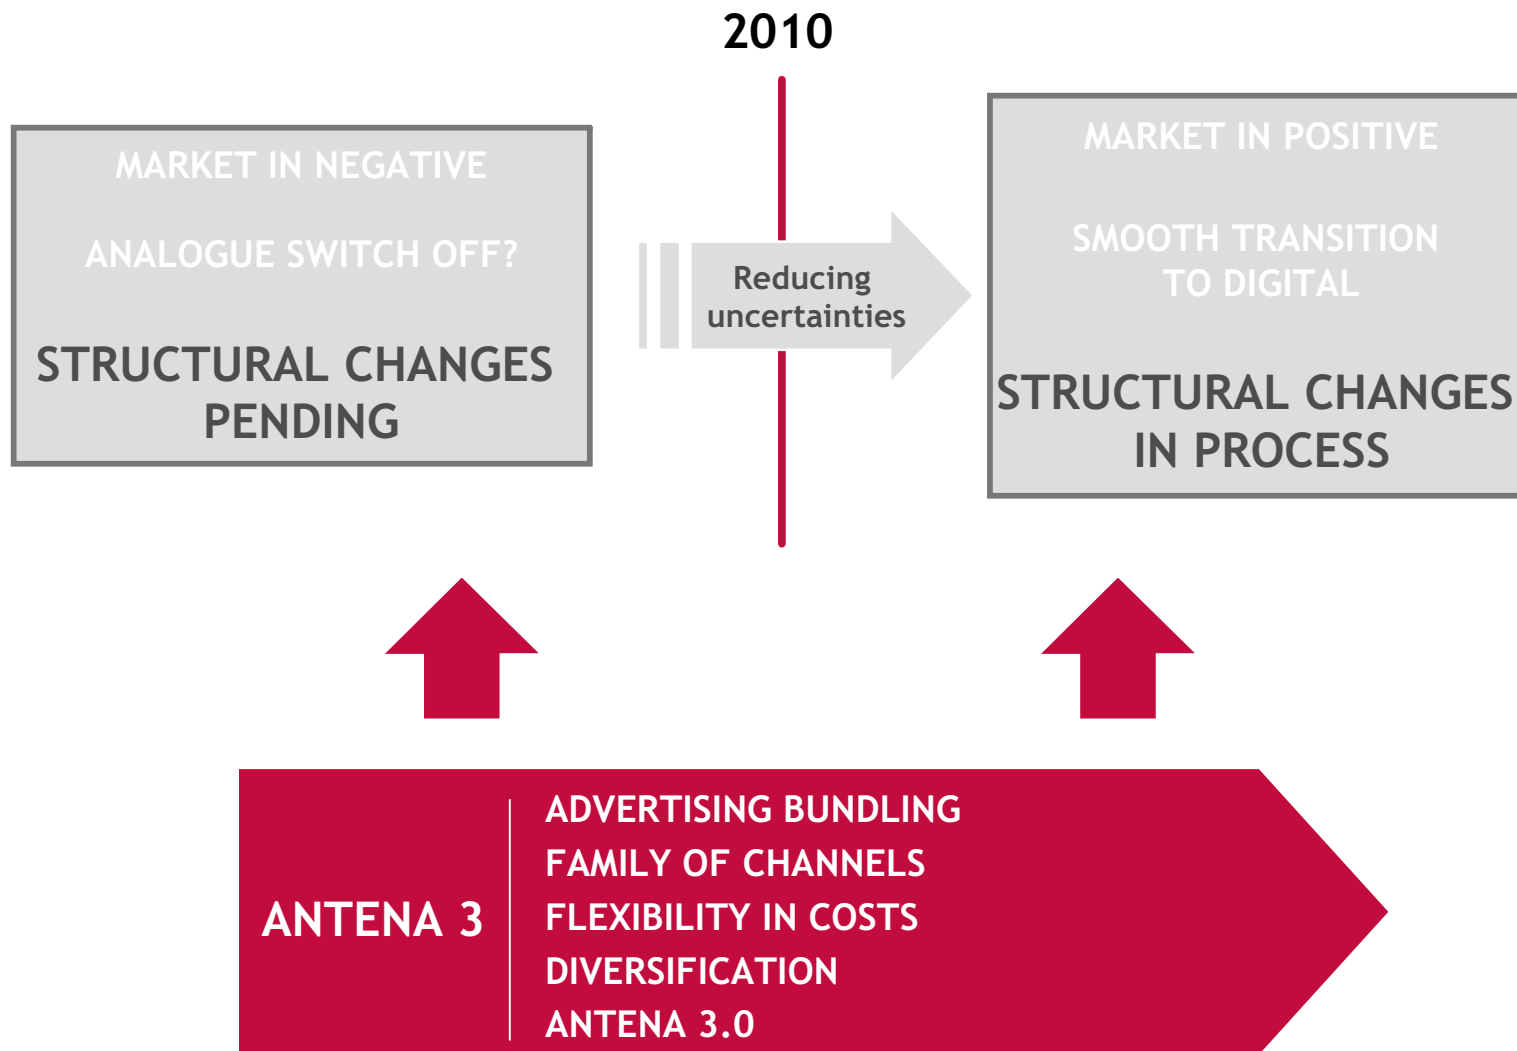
2010

MARKET IN NEGATIVE

ANALOGUE SWITCH OFF?

STRUCTURAL CHANGES PENDING

Reducing uncertainties

MARKET IN POSITIVE

SMOOTH TRANSITION TO DIGITAL

STRUCTURAL CHANGES IN PROCESS

ANTENA 3

ADVERTISING BUNDLING
FAMILY OF CHANNELS
FLEXIBILITY IN COSTS
DIVERSIFICATION
ANTENA 3.0